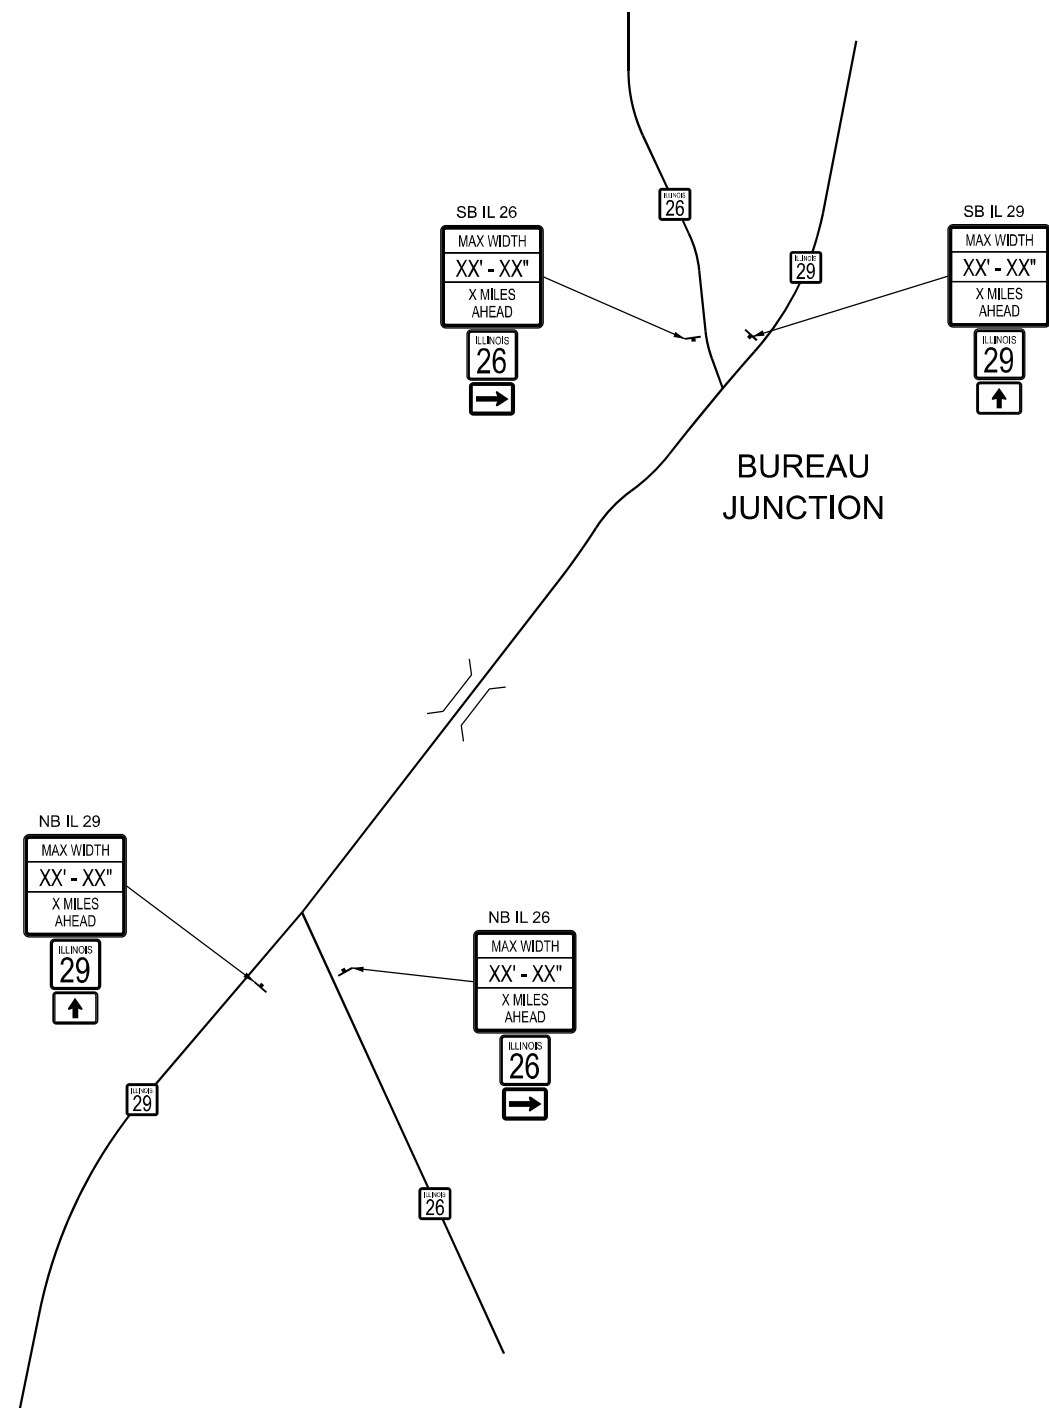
ILLINOIS
26

SB IL 26
MAX WIDTH
XX' - XX"
X MILES AHEAD
ILLINOIS
26

ILLINOIS
29

SB IL 29
MAX WIDTH
XX' - XX"
X MILES AHEAD
ILLINOIS
29

BUREAU JUNCTION

NB IL 29
MAX WIDTH
XX' - XX"
X MILES AHEAD
ILLINOIS
29

NB IL 26
MAX WIDTH
XX' - XX"
X MILES AHEAD
ILLINOIS
26

ILLINOIS
29

ILLINOIS
26